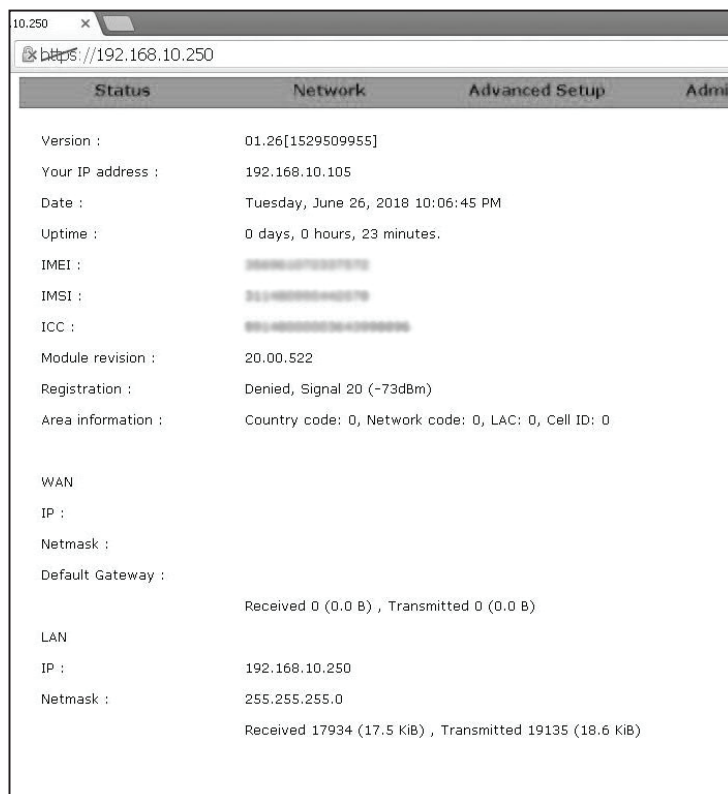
.10.250 ×

https://192.168.10.250

Status | Network | Advanced Setup | Admi

Version : 01.26[1529509955]

Your IP address : 192.168.10.105

Date : Tuesday, June 26, 2018 10:06:45 PM

Uptime : 0 days, 0 hours, 23 minutes.

IMEI : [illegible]

IMSI : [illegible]

ICC : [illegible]

Module revision : 20.00.522

Registration : Denied, Signal 20 (-73dBm)

Area information : Country code: 0, Network code: 0, LAC: 0, Cell ID: 0

WAN

IP :

Netmask :

Default Gateway :

Received 0 (0.0 B) , Transmitted 0 (0.0 B)

LAN

IP : 192.168.10.250

Netmask : 255.255.255.0

Received 17934 (17.5 KiB) , Transmitted 19135 (18.6 KiB)